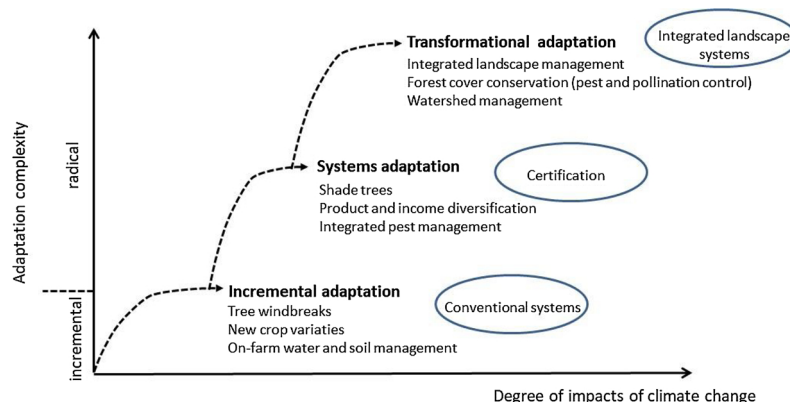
Transformational adaptation
Integrated landscape management
Forest cover conservation (pest and pollination control)
Watershed management

Integrated landscape systems

Systems adaptation
Shade trees
Product and income diversification
Integrated pest management

Certification

Incremental adaptation
Tree windbreaks
New crop variaties
On-farm water and soil management

Conventional systems

Adaptation complexity

radical

incremental

Degree of impacts of climate change